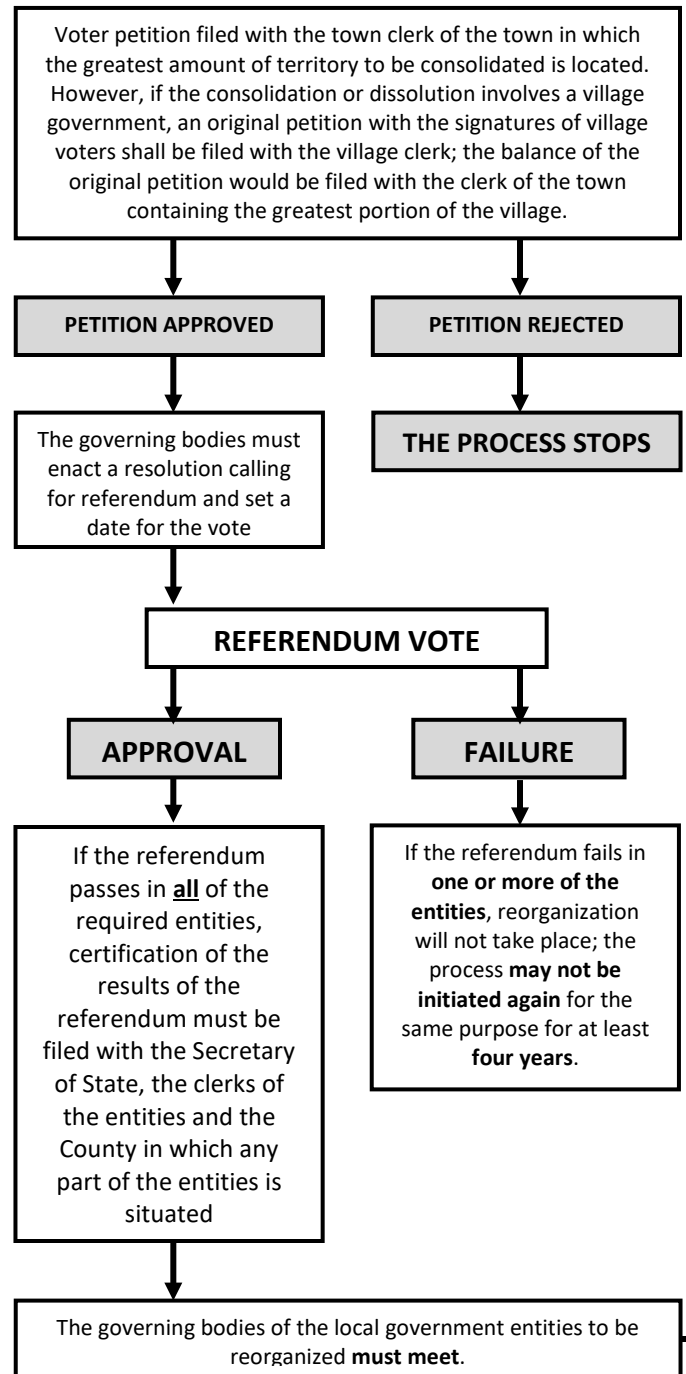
Voter petition filed with the town clerk of the town in which the greatest amount of territory to be consolidated is located. However, if the consolidation or dissolution involves a village government, an original petition with the signatures of village voters shall be filed with the village clerk; the balance of the original petition would be filed with the clerk of the town containing the greatest portion of the village.

PETITION APPROVED

PETITION REJECTED

The governing bodies must enact a resolution calling for referendum and set a date for the vote

THE PROCESS STOPS

REFERENDUM VOTE

APPROVAL

FAILURE

If the referendum passes in **all** of the required entities, certification of the results of the referendum must be filed with the Secretary of State, the clerks of the entities and the County in which any part of the entities is situated

If the referendum fails in **one or more of the entities**, reorganization will not take place; the process **may not be initiated again** for the same purpose for at least **four years**.

The governing bodies of the local government entities to be reorganized **must meet**.